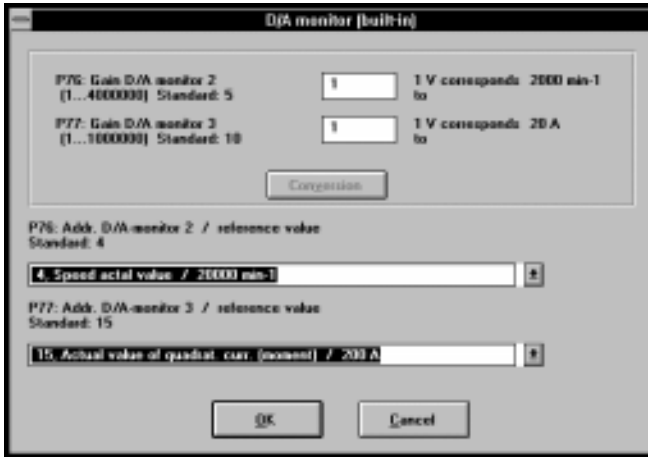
D/A monitor (built-in)

P76: Gain D/A monitor 2 (1...4000000) Standard: 5

1

1 V corresponds 2000 min-1 to

P77: Gain D/A monitor 3 (1...1000000) Standard: 10

1

1 V corresponds 20 A to

Conversion

P76: Addr. D/A-monitor 2 / reference value
Standard: 4

4. Speed actal value / 20000 min-1

P77: Addr. D/A-monitor 3 / reference value
Standard: 15

15. Actual value of quadrat. curr. (moment) / 200 A

OK

Cancel